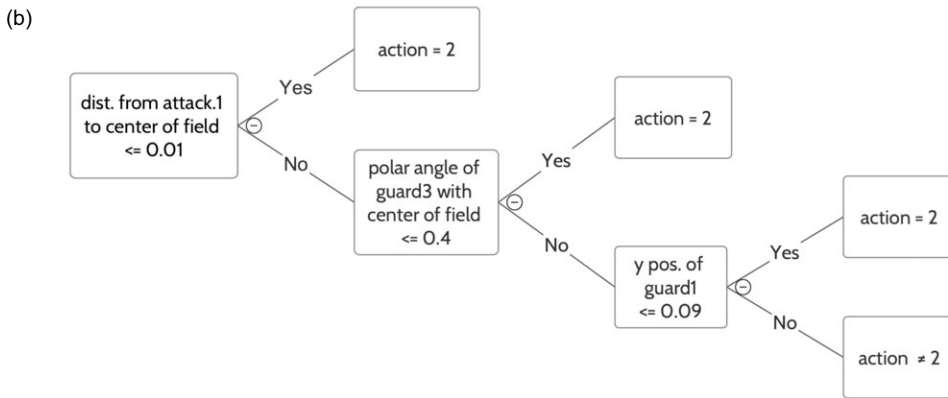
(b)

dist. from attack.1 to center of field <= 0.01

Yes

action = 2

No

polar angle of guard3 with center of field <= 0.4

Yes

action = 2

No

y pos. of guard1 <= 0.09

Yes

action = 2

No

action ≠ 2